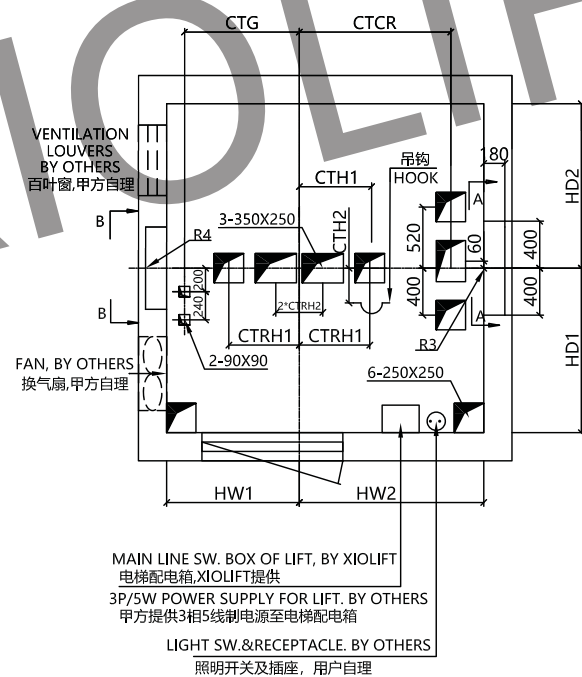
XIOLIF

CTG

CTCR

VENTILATION LOUVERS BY OTHERS
百叶窗,甲方自理

吊钩
HOOK

180

HD2

CTH1

B

R4

3-350X250

CTH2

520

60

A

400

200

240

2*CTRH2

400

400

B

CTRH1

CTRH1

A

R3

HD1

FAN, BY OTHERS
换气扇,甲方自理

2-90X90

6-250X250

HW1

HW2

MAIN LINE SW. BOX OF LIFT, BY XIOLIFT
电梯配电箱,XIOLIFT提供

3P/5W POWER SUPPLY FOR LIFT. BY OTHERS
甲方提供3相5线制电源至电梯配电箱

LIGHT SW.&RECEPTACLE. BY OTHERS
照明开关及插座，用户自理